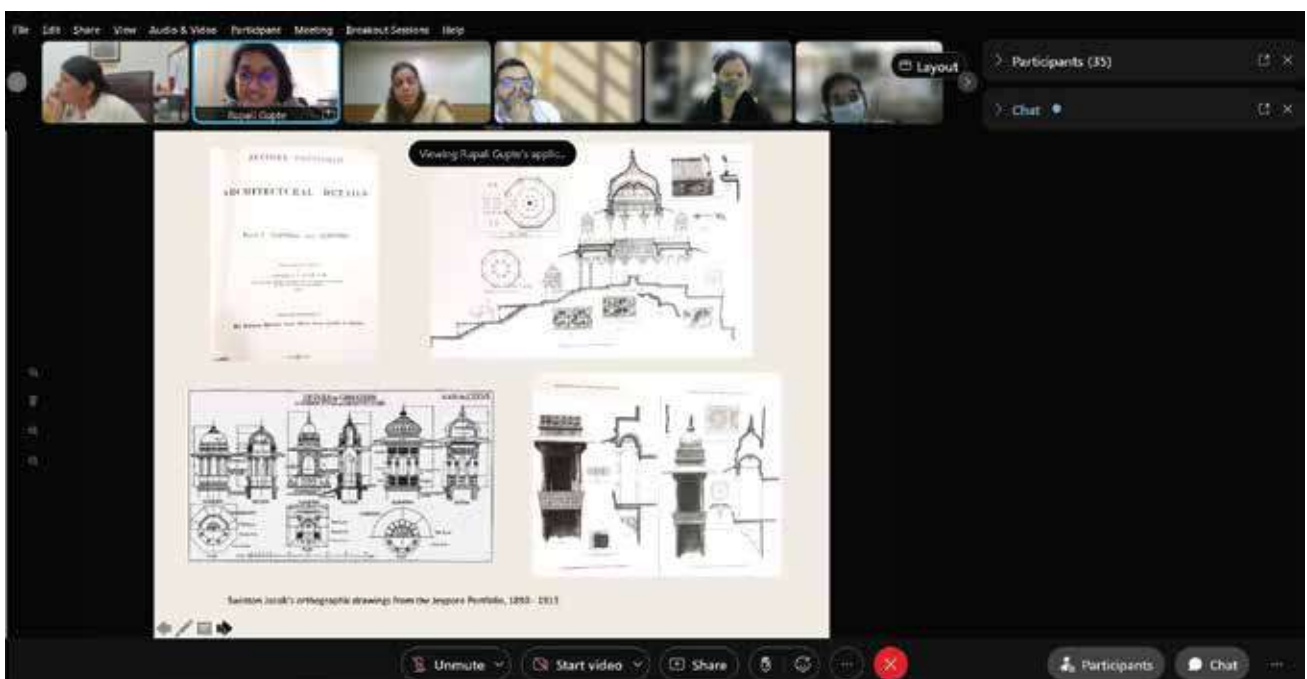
File Edit Share View Audio & Video Participant Meeting Breakout Sessions Help

Rupali Gupte

Layout

> Participants (35)

> Chat

Viewing Rupali Gupte's applic...

JEYPORE PORTFOLIO

ARCHITECTURAL DETAILS

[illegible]

Swinton Jacob's orthographic drawings from the Jeypore Portfolio, 1890 - 1913

Unmute

Start video

Share

Participants

Chat